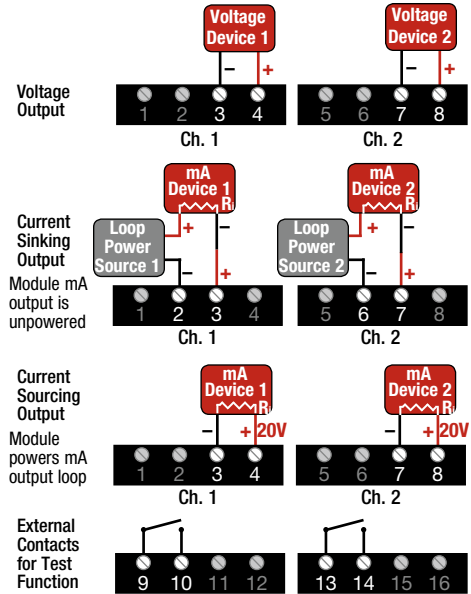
Voltage Device 1

Voltage Device 2

Voltage Output

–
+
1 2 3 4
Ch. 1

–
+
5 6 7 8
Ch. 2

Current Sinking Output

Module mA output is unpowered

mA Device 1
R

Loop Power Source 1
+
–
–
+
1 2 3 4
Ch. 1

mA Device 2
R

Loop Power Source 2
+
–
–
+
5 6 7 8
Ch. 2

Current Sourcing Output

Module powers mA output loop

mA Device 1
R
–
+ 20V
1 2 3 4
Ch. 1

mA Device 2
R
–
+ 20V
5 6 7 8
Ch. 2

External Contacts for Test Function

9 10 11 12

13 14 15 16